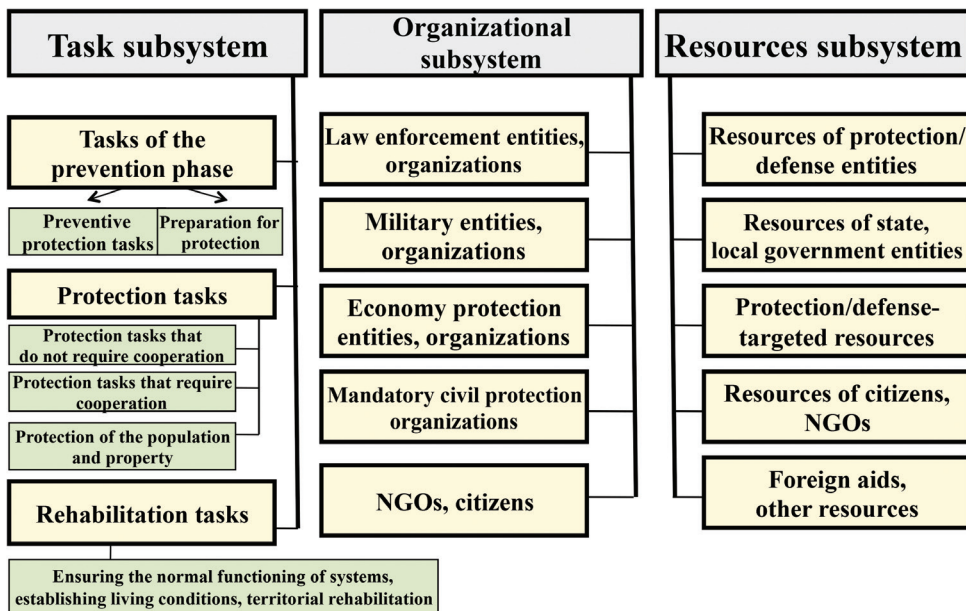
Task subsystem

Tasks of the prevention phase

Preventive protection tasks

Preparation for protection

Protection tasks

Protection tasks that do not require cooperation

Protection tasks that require cooperation

Protection of the population and property

Rehabilitation tasks

Ensuring the normal functioning of systems, establishing living conditions, territorial rehabilitation

Organizational subsystem

Law enforcement entities, organizations

Military entities, organizations

Economy protection entities, organizations

Mandatory civil protection organizations

NGOs, citizens

Resources subsystem

Resources of protection/ defense entities

Resources of state, local government entities

Protection/defense-targeted resources

Resources of citizens, NGOs

Foreign aids, other resources